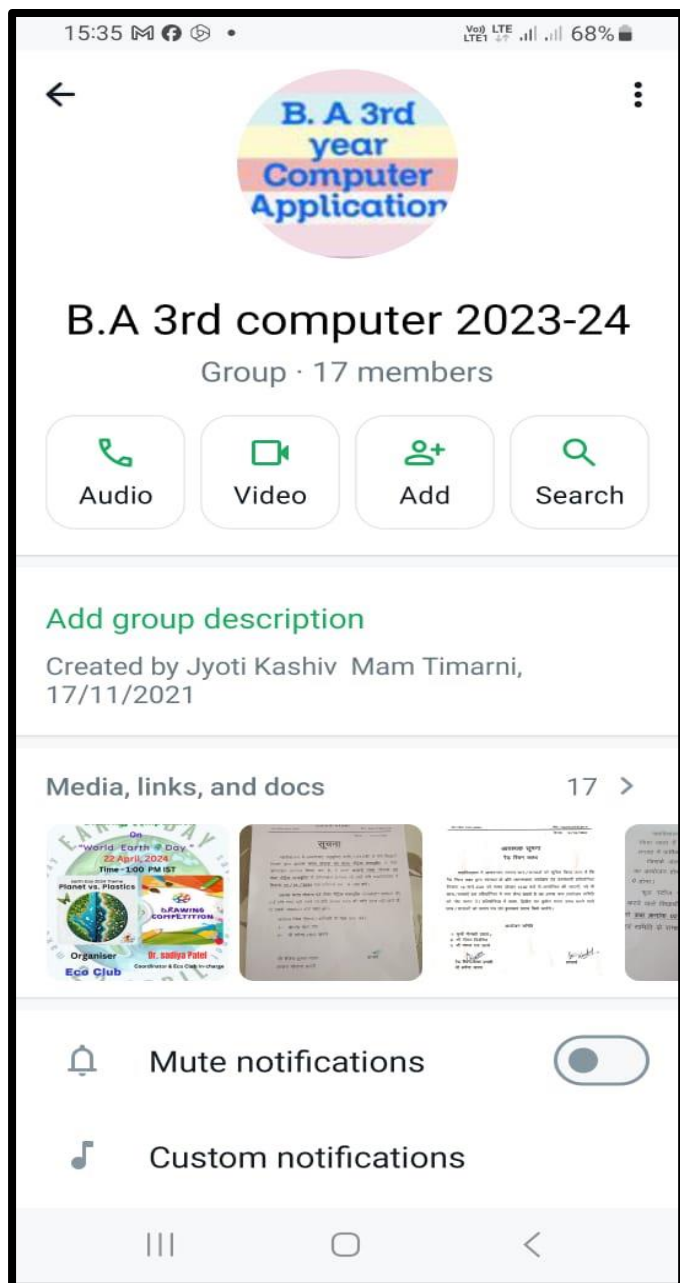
15:35 68%

B. A 3rd year Computer Application

B.A 3rd computer 2023-24

Group · 17 members

Audio
Video
Add
Search

Add group description

Created by Jyoti Kashiv Mam Timarni, 17/11/2021

Media, links, and docs 17 >

On "World Earth Day" 22 April, 2024 Time - 1:00 PM IST
Planet vs. Plastics
DRAWING COMPETITION
Organiser Eco Club
Dr. Sadiya Patel Coordinator & Eco Club In-charge

सूचना

आवश्यक सूचना

Mute notifications

Custom notifications